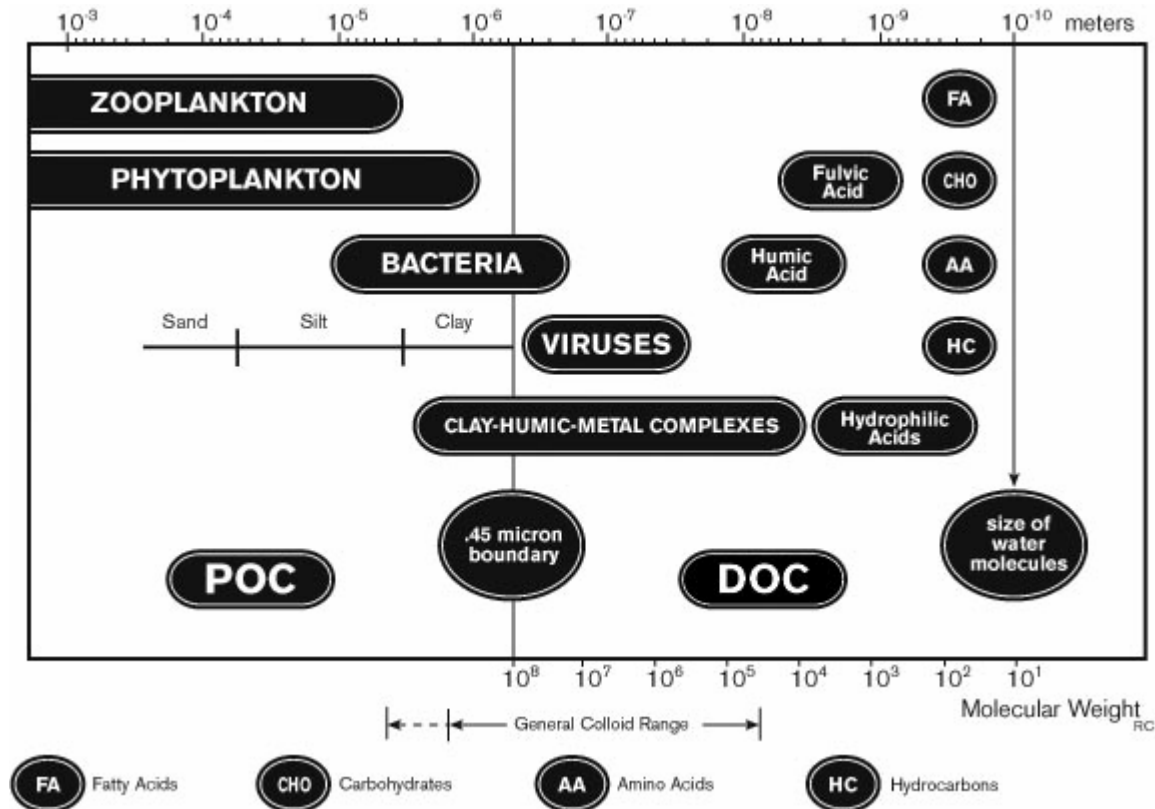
$10^{-3}$ $10^{-4}$ $10^{-5}$ $10^{-6}$ $10^{7}$ $10^{8}$ $10^{9}$ $10^{-10}$ meters

ZOOPLANKTON

FA

PHYTOPLANKTON

Fulvic Acid

CHO

BACTERIA

Humic Acid

AA

Sand Silt Clay

VIRUSES

HC

CLAY-HUMIC-METAL COMPLEXES

Hydrophilic Acids

.45 micron boundary

size of water molecules

POC

DOC

$10^{8}$ $10^{7}$ $10^{6}$ $10^{5}$ $10^{4}$ $10^{3}$ $10^{2}$ $10^{1}$

Molecular Weight$_{RC}$

General Colloid Range

FA Fatty Acids CHO Carbohydrates AA Amino Acids HC Hydrocarbons